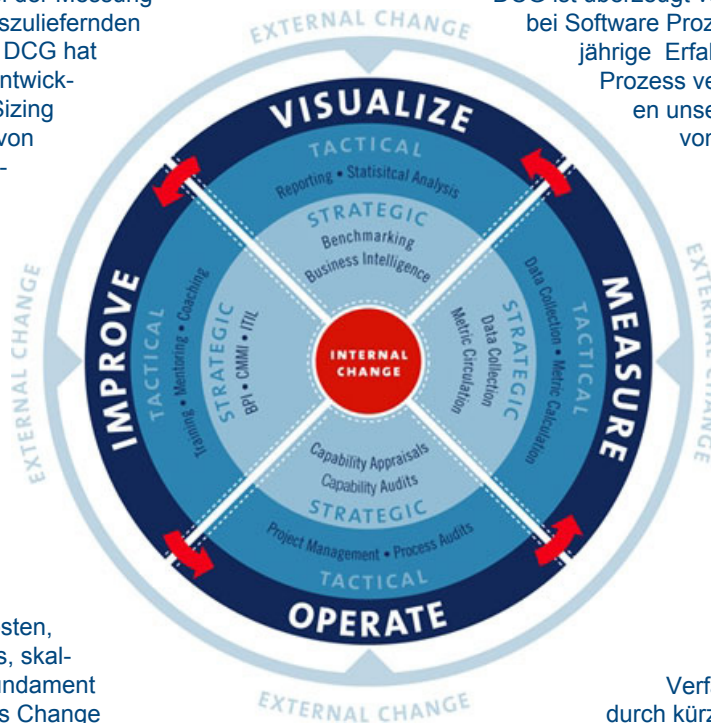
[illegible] der Messung
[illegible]szuliefernden
DCG hat
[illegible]ntwick-
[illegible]Sizing
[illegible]von
-

DCG ist überzeugt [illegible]
bei Software Proz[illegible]
jährige Erfa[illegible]
Prozess ve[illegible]
en unse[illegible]
vo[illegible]

EXTERNAL CHANGE

VISUALIZE
TACTICAL
Reporting • Statisitcal Analysis
STRATEGIC
Benchmarking
Business Intelligence

MEASURE
TACTICAL
Data Collection • Metric Calculation
STRATEGIC
Data Collection
Metric Circulation

INTERNAL CHANGE

IMPROVE
TACTICAL
Training • Mentoring • Coaching
STRATEGIC
BPI • CMMI • ITIL

Capability Appraisals
Capability Audits
STRATEGIC
Project Management • Process Audits
TACTICAL
OPERATE

EXTERNAL CHANGE
EXTERNAL CHANGE
EXTERNAL CHANGE

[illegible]sten,
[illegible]s, skal-
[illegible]ndament
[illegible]s Change

Verf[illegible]
durch kürz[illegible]